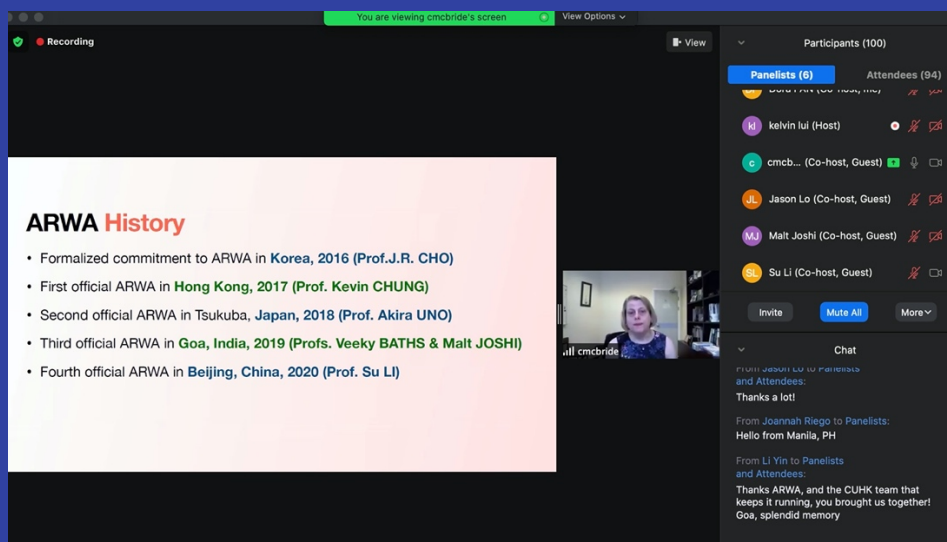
You are viewing cmcbride's screen
View Options

Recording

View

ARWA History

• Formalized commitment to ARWA in Korea, 2016 (Prof.J.R. CHO)
• First official ARWA in Hong Kong, 2017 (Prof. Kevin CHUNG)
• Second official ARWA in Tsukuba, Japan, 2018 (Prof. Akira UNO)
• Third official ARWA in Goa, India, 2019 (Profs. Veeky BATHS & Malt JOSHI)
• Fourth official ARWA in Beijing, China, 2020 (Prof. Su LI)

cmcbride

Participants (100)

Panelists (6)
Attendees (94)

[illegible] (Co-host, me)
kl kelvin lui (Host)
c cmcb... (Co-host, Guest)
JL Jason Lo (Co-host, Guest)
MJ Malt Joshi (Co-host, Guest)
SL Su Li (Co-host, Guest)

Invite
Mute All
More

Chat

From Jason Lo to Panelists and Attendees:
Thanks a lot!

From Joannah Riego to Panelists:
Hello from Manila, PH

From Li Yin to Panelists and Attendees:
Thanks ARWA, and the CUHK team that keeps it running, you brought us together! Goa, splendid memory